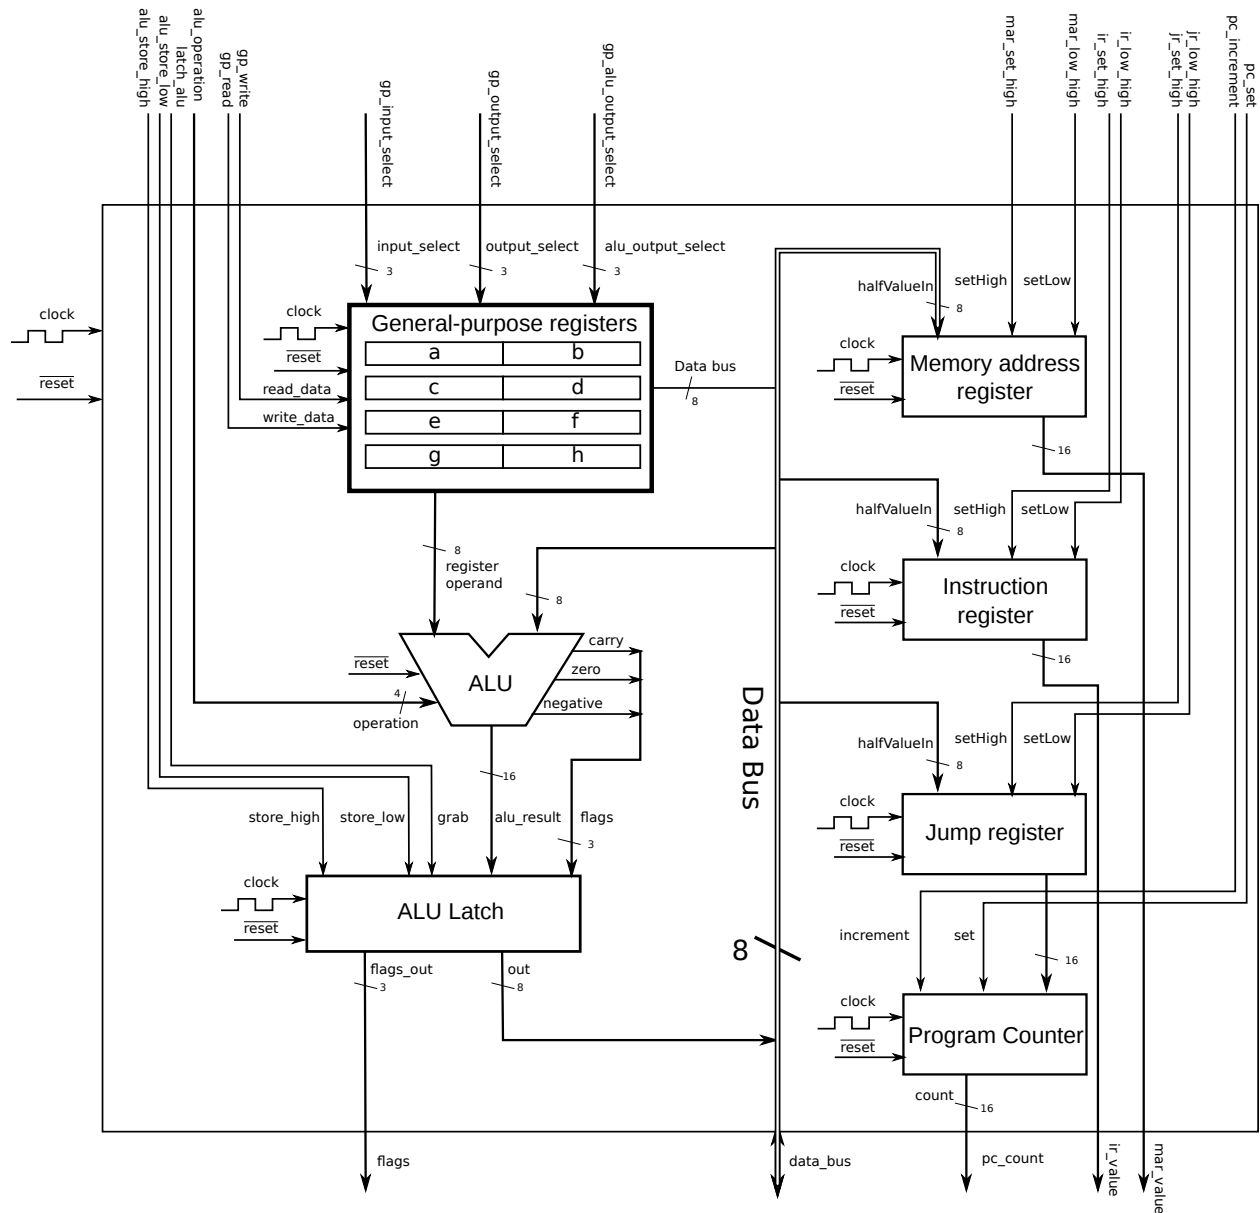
alu_store_high
alu_store_low
latch_alu
alu_operation
gp_read
gp_write
gp_input_select
gp_output_select
gp_alu_output_select
mar_set_high
mar_low_high
ir_set_high
ir_low_high
jr_set_high
jr_low_high
pc_increment
pc_set

clock
$\overline{\text{reset}}$

input_select
3
output_select
3
alu_output_select
3

General-purpose registers
clock
$\overline{\text{reset}}$
read_data
write_data

| a | b |
|---|---|
| c | d |
| e | f |
| g | h |

Data bus
8

halfValueIn
8
setHigh
setLow
clock
$\overline{\text{reset}}$
Memory address register
16

halfValueIn
8
setHigh
setLow
clock
$\overline{\text{reset}}$
Instruction register
16

8
register operand
8

$\overline{\text{reset}}$
4
operation
ALU
carry
zero
negative

Data Bus

halfValueIn
8
setHigh
setLow
clock
$\overline{\text{reset}}$
Jump register

16
store_high
store_low
grab
alu_result
flags
3

clock
$\overline{\text{reset}}$
ALU Latch
flags_out
3
out
8

8

increment
set
16
clock
$\overline{\text{reset}}$
Program Counter
count
16

flags
data_bus
pc_count
ir_value
mar_value